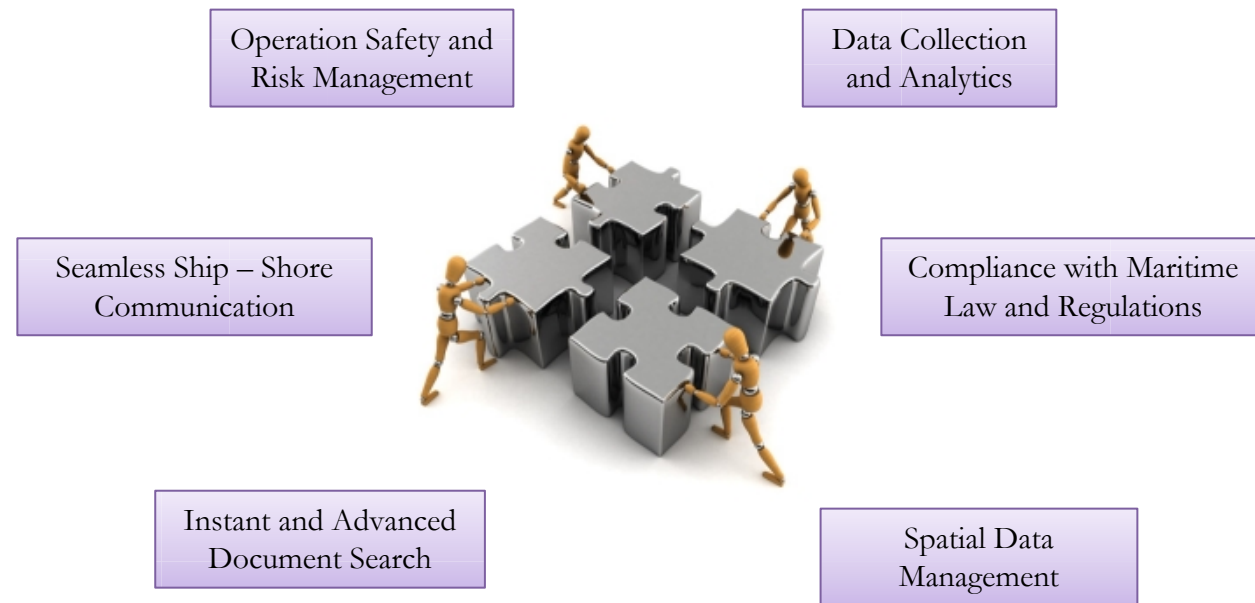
Operation Safety and Risk Management

Data Collection and Analytics

Seamless Ship – Shore Communication

Compliance with Maritime Law and Regulations

Instant and Advanced Document Search

Spatial Data Management